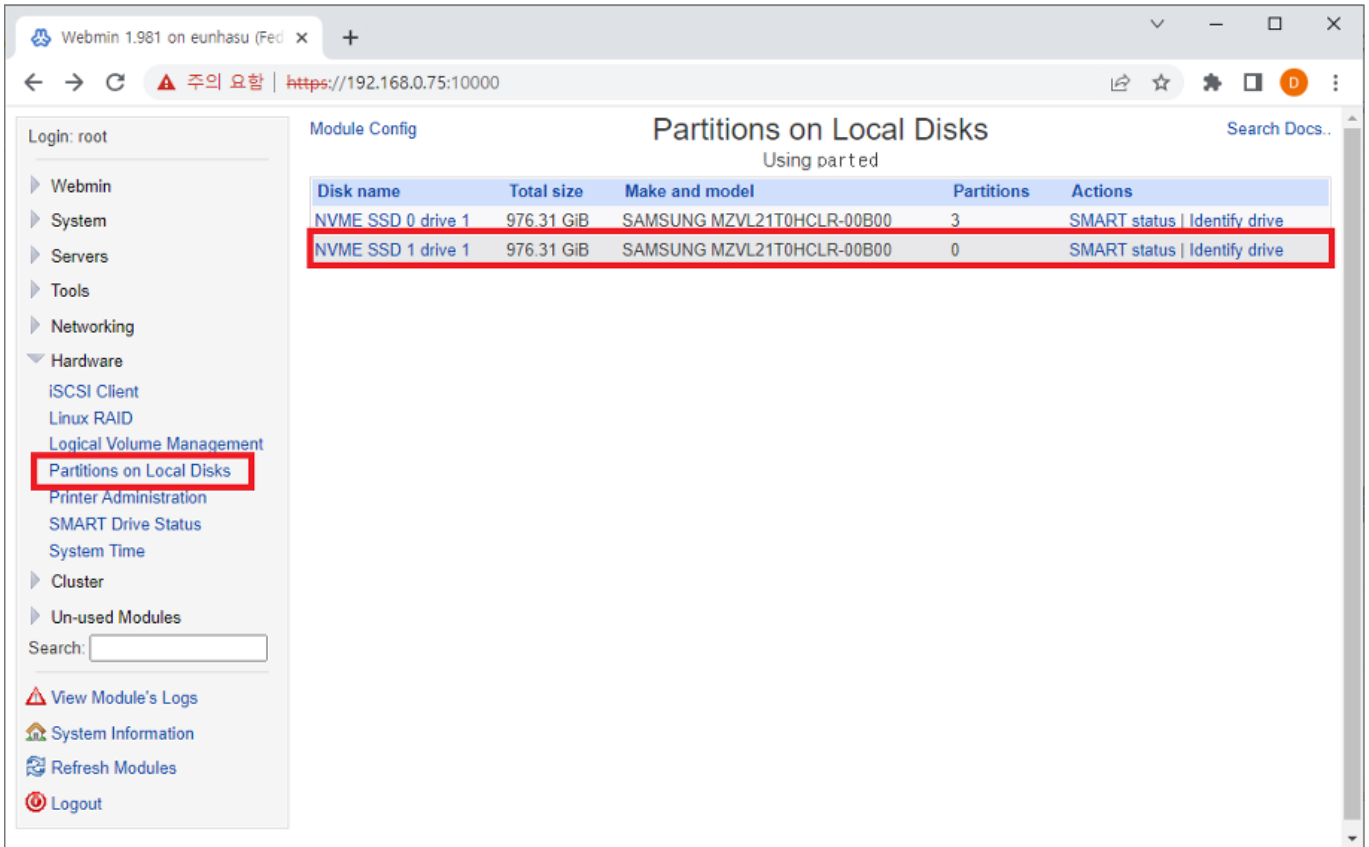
Webmin 1.981 on eunhasu (Fed ×

+

주의 요함 | https://192.168.0.75:10000

D

Login: root

Webmin

System

Servers

Tools

Networking

Hardware

iSCSI Client

Linux RAID

Logical Volume Management

Partitions on Local Disks

Printer Administration

SMART Drive Status

System Time

Cluster

Un-used Modules

Search:

View Module's Logs

System Information

Refresh Modules

Logout

Module Config

Partitions on Local Disks

Using parted

Search Docs..

| Disk name | Total size | Make and model | Partitions | Actions |
|---|---|---|---|---|
| NVME SSD 0 drive 1 | 976.31 GiB | SAMSUNG MZVL21T0HCLR-00B00 | 3 | SMART status \| Identify drive |
| NVME SSD 1 drive 1 | 976.31 GiB | SAMSUNG MZVL21T0HCLR-00B00 | 0 | SMART status \| Identify drive |